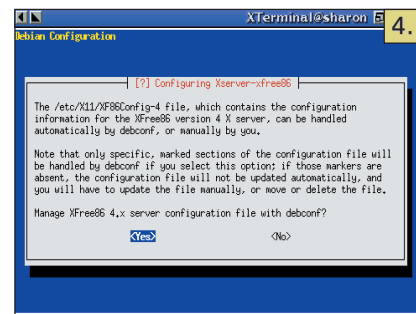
XTerminal@sharon

4.

Debian Configuration

[?] Configuring Xserver-xfree86

The /etc/X11/XF86Config-4 file, which contains the configuration information for the XFree86 version 4 X server, can be handled automatically by debconf, or manually by you.

Note that only specific, marked sections of the configuration file will be handled by debconf if you select this option; if those markers are absent, the configuration file will not be updated automatically, and you will have to update the file manually, or move or delete the file.

Manage XFree86 4.x server configuration file with debconf?

<Yes> <No>